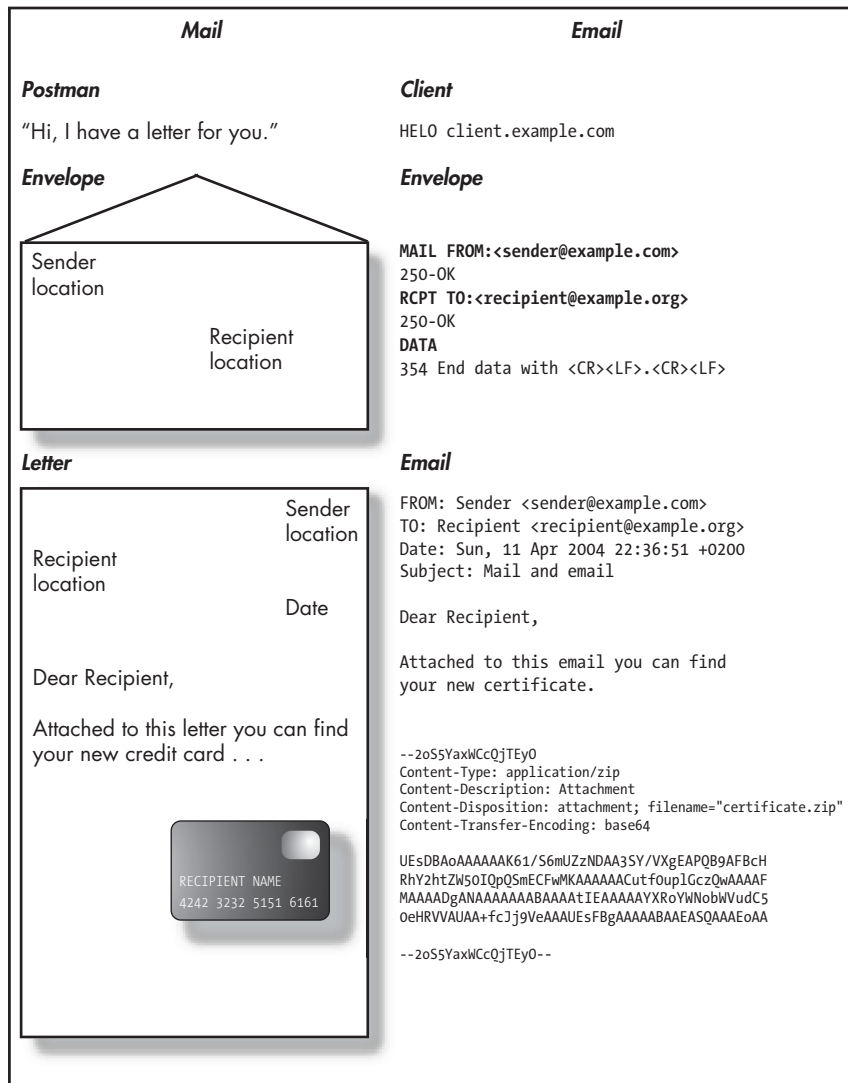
Mail

Postman

"Hi, I have a letter for you."

Envelope

Sender location

Recipient location

Letter

Sender location

Recipient location

Date

Dear Recipient,

Attached to this letter you can find your new credit card . . .

RECIPIENT NAME
4242 3232 5151 6161

Email

Client

HELO client.example.com

Envelope

MAIL FROM:<sender@example.com>
250-OK
RCPT TO:<recipient@example.org>
250-OK
DATA
354 End data with <CR><LF>.<CR><LF>

Email

FROM: Sender <sender@example.com>
TO: Recipient <recipient@example.org>
Date: Sun, 11 Apr 2004 22:36:51 +0200
Subject: Mail and email

Dear Recipient,

Attached to this email you can find your new certificate.

--2oS5YaxWCcQjTEyO
Content-Type: application/zip
Content-Description: Attachment
Content-Disposition: attachment; filename="certificate.zip"
Content-Transfer-Encoding: base64

UEsDBAoAAAAAAK61/S6mUZzNDAA3SY/VXgEAPQB9AFBcH
RhY2htZW5OIQpQSmECFwMKAAAAAACutfOuplGczQwAAAAF
MAAAADgANAAAAAAABAAAAtIEAAAAAYXRoYWNobWVudC5
OeHRVVAUAA+fcJj9VeAAAUEsFBgAAAAABAAEASQAAAEoAA

--2oS5YaxWCcQjTEyO--